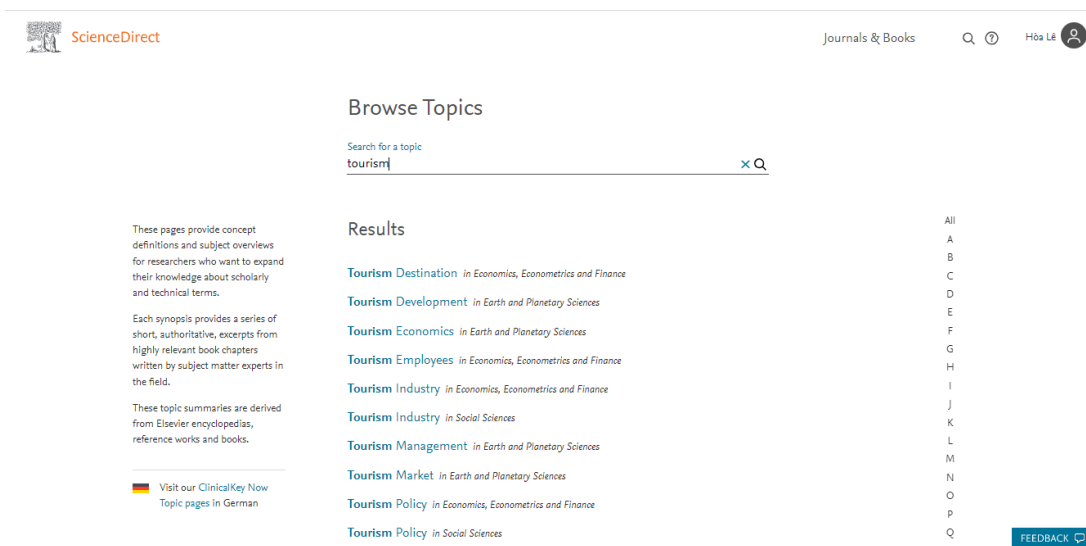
ScienceDirect

Journals & Books

Hòa Lê

Browse Topics

Search for a topic
tourism

These pages provide concept definitions and subject overviews for researchers who want to expand their knowledge about scholarly and technical terms.

Each synopsis provides a series of short, authoritative, excerpts from highly relevant book chapters written by subject matter experts in the field.

These topic summaries are derived from Elsevier encyclopedias, reference works and books.

Visit our ClinicalKey Now Topic pages in German

Results

Tourism Destination in Economics, Econometrics and Finance
Tourism Development in Earth and Planetary Sciences
Tourism Economics in Earth and Planetary Sciences
Tourism Employees in Economics, Econometrics and Finance
Tourism Industry in Economics, Econometrics and Finance
Tourism Industry in Social Sciences
Tourism Management in Earth and Planetary Sciences
Tourism Market in Earth and Planetary Sciences
Tourism Policy in Economics, Econometrics and Finance
Tourism Policy in Social Sciences

All
A
B
C
D
E
F
G
H
I
J
K
L
M
N
O
P
Q

FEEDBACK